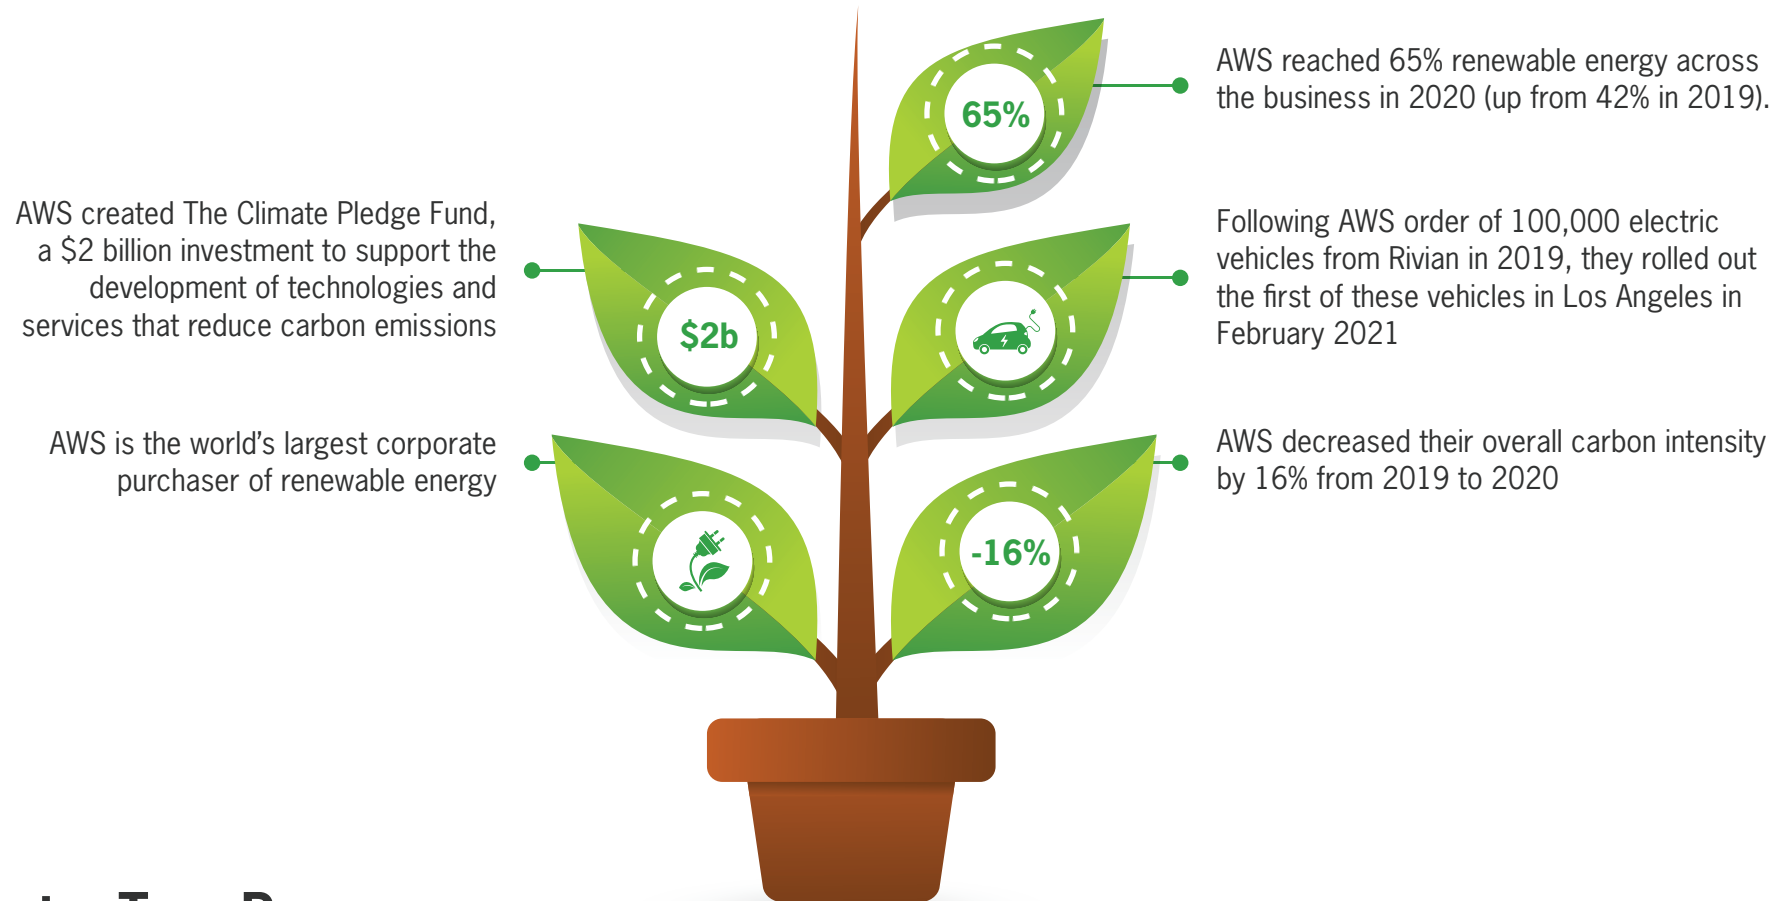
AWS reached 65% renewable energy across the business in 2020 (up from 42% in 2019).

65%

AWS created The Climate Pledge Fund, a $2 billion investment to support the development of technologies and services that reduce carbon emissions

$2b

Following AWS order of 100,000 electric vehicles from Rivian in 2019, they rolled out the first of these vehicles in Los Angeles in February 2021

AWS is the world's largest corporate purchaser of renewable energy

AWS decreased their overall carbon intensity by 16% from 2019 to 2020

-16%

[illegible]